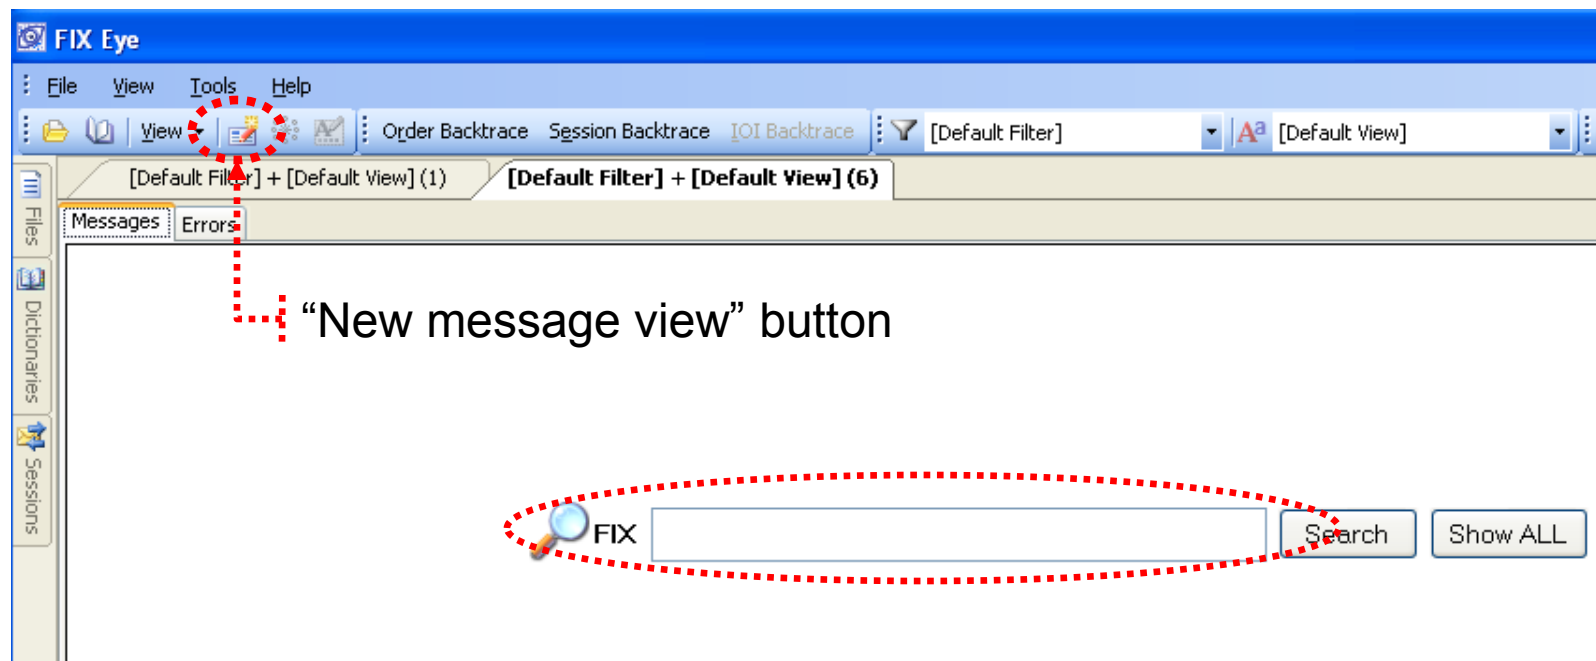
FIX Eye

File View Tools Help

View Order Backtrace Session Backtrace IOI Backtrace [Default Filter] [Default View]

[Default Filter] + [Default View] (1) [Default Filter] + [Default View] (6)

Files Dictionaries Sessions

Messages Errors

“New message view” button

FIX Search Show ALL